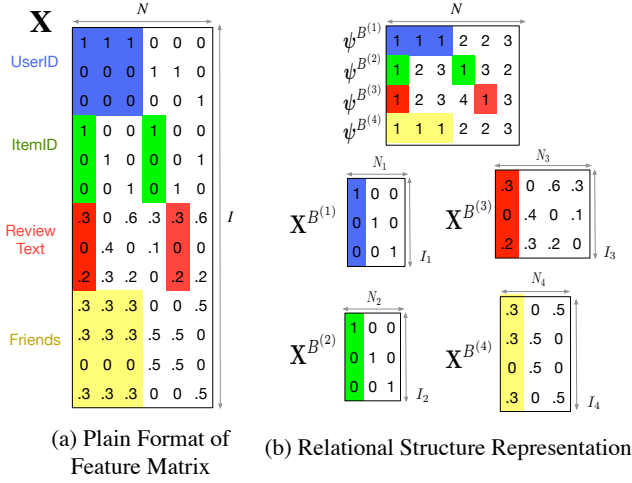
$\mathbf{X}$

$N$

UserID

ItemID

Review Text

Friends

| 1 | 1 | 1 | 0 | 0 | 0 |
|---|---|---|---|---|---|
| 0 | 0 | 0 | 1 | 1 | 0 |
| 0 | 0 | 0 | 0 | 0 | 1 |
| 1 | 0 | 0 | 1 | 0 | 0 |
| 0 | 1 | 0 | 0 | 0 | 1 |
| 0 | 0 | 1 | 0 | 1 | 0 |
| .3 | 0 | .6 | .3 | .3 | .6 |
| 0 | .4 | 0 | .1 | 0 | 0 |
| .2 | .3 | .2 | 0 | .2 | .2 |
| .3 | .3 | .3 | 0 | 0 | .5 |
| .3 | .3 | .3 | .5 | .5 | 0 |
| 0 | 0 | 0 | .5 | .5 | 0 |
| .3 | .3 | .3 | 0 | 0 | .5 |

$I$

(a) Plain Format of Feature Matrix

$N$

| $\psi^{B^{(1)}}$ | 1 | 1 | 1 | 2 | 2 | 3 |
|---|---|---|---|---|---|---|
| $\psi^{B^{(2)}}$ | 1 | 2 | 3 | 1 | 3 | 2 |
| $\psi^{B^{(3)}}$ | 1 | 2 | 3 | 4 | 1 | 3 |
| $\psi^{B^{(4)}}$ | 1 | 1 | 1 | 2 | 2 | 3 |

$N_1$

$\mathbf{X}^{B^{(1)}}$

| 1 | 0 | 0 |
|---|---|---|
| 0 | 1 | 0 |
| 0 | 0 | 1 |

$I_1$

$N_3$

$\mathbf{X}^{B^{(3)}}$

| .3 | 0 | .6 | .3 |
|---|---|---|---|
| 0 | .4 | 0 | .1 |
| .2 | .3 | .2 | 0 |

$I_3$

$N_2$

$\mathbf{X}^{B^{(2)}}$

| 1 | 0 | 0 |
|---|---|---|
| 0 | 1 | 0 |
| 0 | 0 | 1 |

$I_2$

$N_4$

$\mathbf{X}^{B^{(4)}}$

| .3 | 0 | .5 |
|---|---|---|
| .3 | .5 | 0 |
| 0 | .5 | 0 |
| .3 | 0 | .5 |

$I_4$

(b) Relational Structure Representation